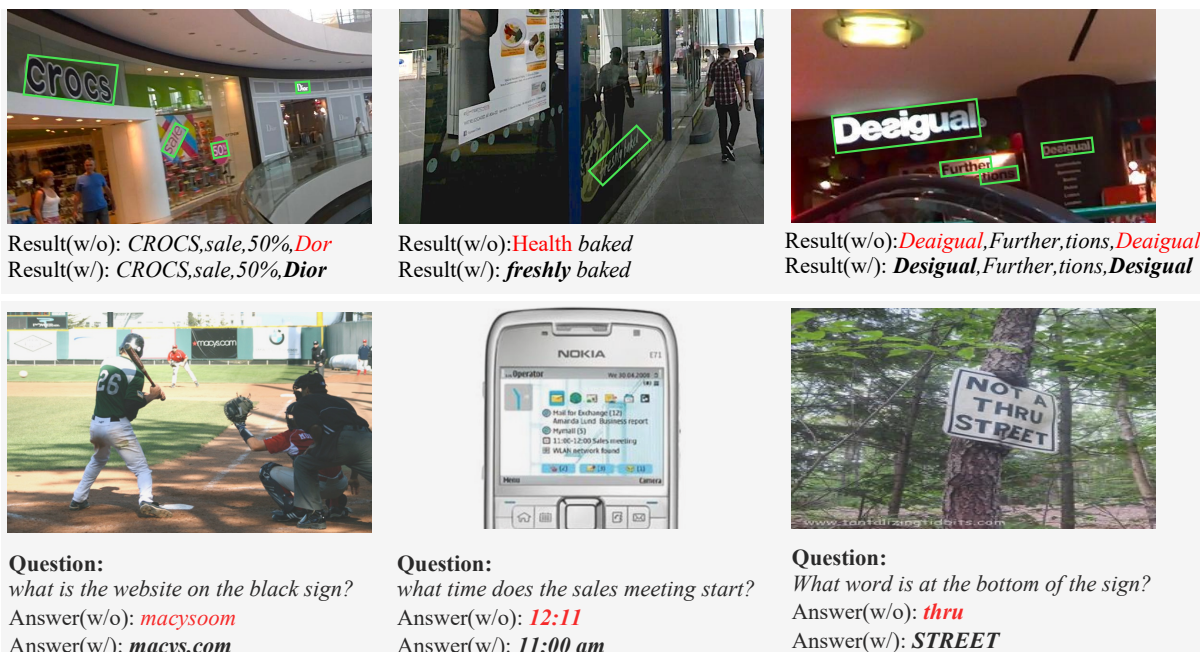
CROCS

sale

50%

Dior

Result(w/o): CROCS,sale,50%,Dor
Result(w/): CROCS,sale,50%,Dior

freshly baked

Result(w/o):Health baked
Result(w/): freshly baked

Desigual

Further

tions

Desigual

Result(w/o):Deaigual,Further,tions,Deaigual
Result(w/): Desigual,Further,tions,Desigual

macys.com

26

Question:
what is the website on the black sign?
Answer(w/o): macysoom
Answer(w/): macys.com

NOKIA

E71

Operator

Mail for Exchange (12)

Amanda Lund Business report

MyMail (5)

11:00-12:00 Sales meeting

WLAN network found

Menu

Camera

Question:
what time does the sales meeting start?
Answer(w/o): 12:11
Answer(w/): 11:00 am

NOT A THRU STREET

Question:
What word is at the bottom of the sign?
Answer(w/o): thru
Answer(w/): STREET